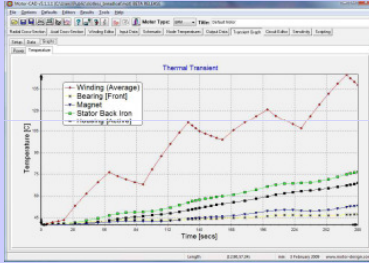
Motor-CAD

File Options Defaults Editors Results Tools Help

Motor Type: BPM Title: Default Motor

Radial Cross Section | Axial Cross Section | Winding Editor | Input Data | Schematic | Node Temperature | Output Data | Transient Graph | Circuit Editor | Sensitivity | Scripting

Setup | Data | Graphs

Power | Temperature

Thermal Transient

Winding (Average)
Bearing [Front]
Magnet
Stator Back Iron
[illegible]

Temperature [C]

Time [secs]

www.motor-design.com